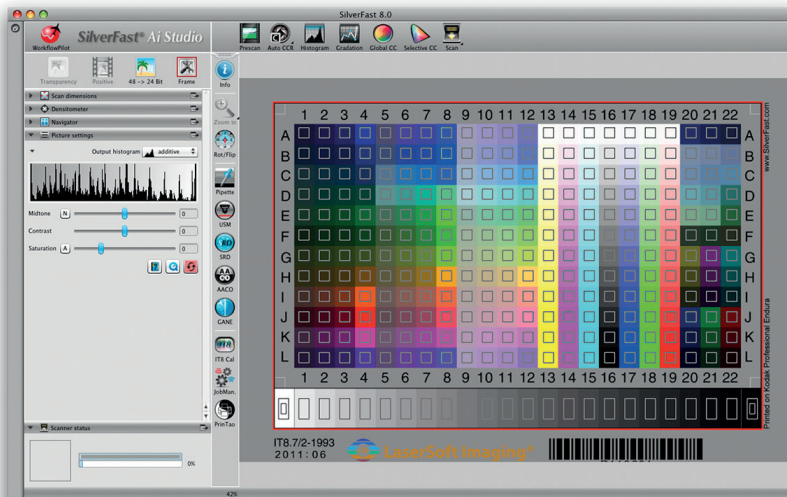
SilverFast 8.0

WorkflowPilot

SilverFast® Ai Studio

Prescan Auto CCR Histogram Gradation Global CC Selective CC Scan

Transparency Positive 48 -> 24 Bit Frame

Info

Scan dimensions

Densitometer

Navigator

Picture settings

Output histogram additive

Zoom in

Rot/Flip

Pipette

Midtone N 0

Contrast 0

Saturation A 0

USM

SRD

AACO

GANE

IT8 Cal

JobMan.

PrinTao

Scanner status

0%

42%

1 2 3 4 5 6 7 8 9 10 11 12 13 14 15 16 17 18 19 20 21 22

A B C D E F G H I J K L

1 2 3 4 5 6 7 8 9 10 11 12 13 14 15 16 17 18 19 20 21 22

www.SilverFast.com

Printed on Kodak Professional Endura

IT8.7/2-1993
2011:06

LaserSoft Imaging®